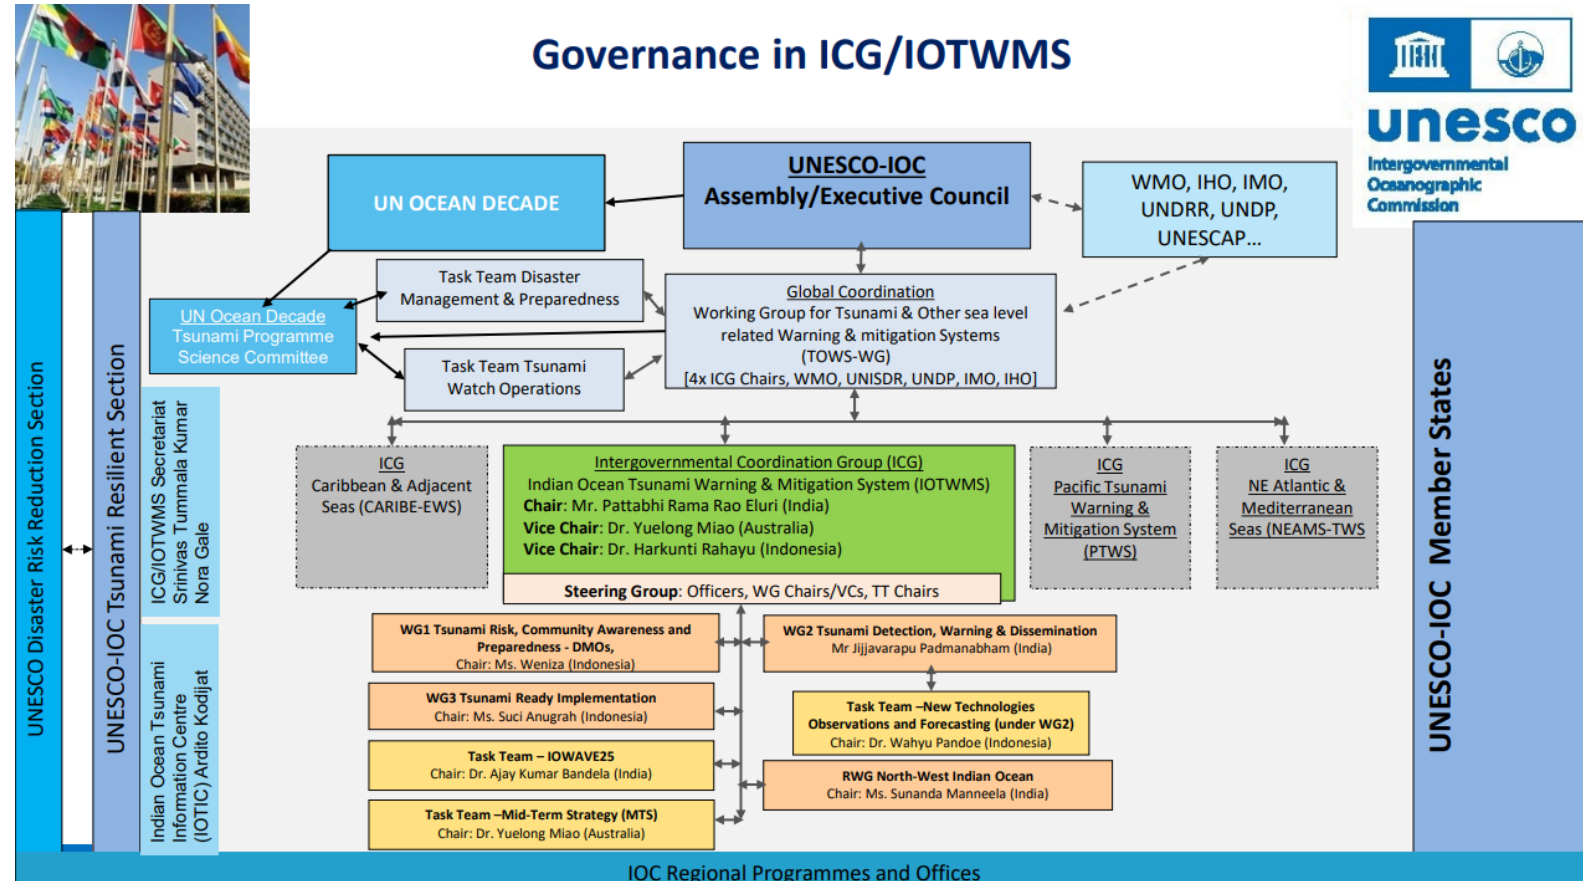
Governance in ICG/IOTWMS

unesco
Intergovernmental Oceanographic Commission

UN OCEAN DECADE

UNESCO-IOC
Assembly/Executive Council

WMO, IHO, IMO, UNDRR, UNDP, UNESCAP...

Task Team Disaster Management & Preparedness

UN Ocean Decade Tsunami Programme Science Committee

Global Coordination
Working Group for Tsunami & Other sea level related Warning & mitigation Systems (TOWS-WG)
[4x ICG Chairs, WMO, UNISDR, UNDP, IMO, IHO]

Task Team Tsunami Watch Operations

UNESCO Disaster Risk Reduction Section

UNESCO-IOC Tsunami Resilient Section

ICG/IOTWMS Secretariat
Srinivas Tummala Kumar
Nora Gale

Indian Ocean Tsunami Information Centre (IOTIC) Ardito Kodijat

ICG
Caribbean & Adjacent Seas (CARIBE-EWS)

Intergovernmental Coordination Group (ICG)
Indian Ocean Tsunami Warning & Mitigation System (IOTWMS)
Chair: Mr. Pattabhi Rama Rao Eluri (India)
Vice Chair: Dr. Yuelong Miao (Australia)
Vice Chair: Dr. Harkunti Rahayu (Indonesia)

Steering Group: Officers, WG Chairs/VCs, TT Chairs

ICG
Pacific Tsunami Warning & Mitigation System (PTWS)

ICG
NE Atlantic & Mediterranean Seas (NEAMS-TWS

UNESCO-IOC Member States

WG1 Tsunami Risk, Community Awareness and Preparedness - DMOs,
Chair: Ms. Weniza (Indonesia)

WG2 Tsunami Detection, Warning & Dissemination
Mr Jijjavarapu Padmanabham (India)

WG3 Tsunami Ready Implementation
Chair: Ms. Suci Anugrah (Indonesia)

Task Team –New Technologies Observations and Forecasting (under WG2)
Chair: Dr. Wahyu Pandoe (Indonesia)

Task Team – IOWAVE25
Chair: Dr. Ajay Kumar Bandela (India)

RWG North-West Indian Ocean
Chair: Ms. Sunanda Manneela (India)

Task Team –Mid-Term Strategy (MTS)
Chair: Dr. Yuelong Miao (Australia)

IOC Regional Programmes and Offices